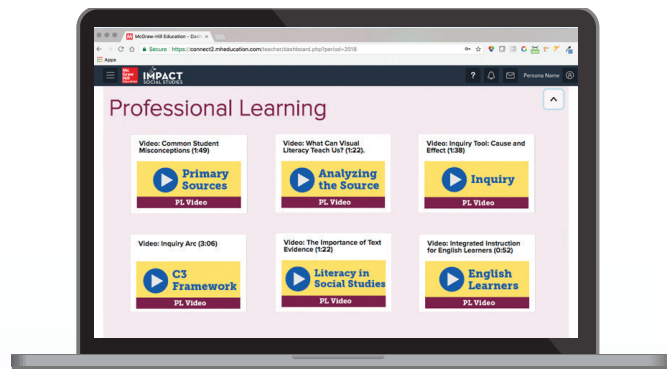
McGraw-Hill Education - Dash

Secure | https://connect2.mheducation.com/teacher/dashboard.php?period=2018

Apps

Mc Graw Hill Education

IMPACT SOCIAL STUDIES

?

Persona Name

Professional Learning

Video: Common Student Misconceptions (1:49)

Primary Sources

PL Video

Video: What Can Visual Literacy Teach Us? (1:22).

Analyzing the Source

PL Video

Video: Inquiry Tool: Cause and Effect (1:38)

Inquiry

PL Video

Video: Inquiry Arc (3:06)

C3 Framework

PL Video

Video: The Importance of Text Evidence (1:22)

Literacy in Social Studies

PL Video

Video: Integrated Instruction for English Learners (0:52)

English Learners

PL Video